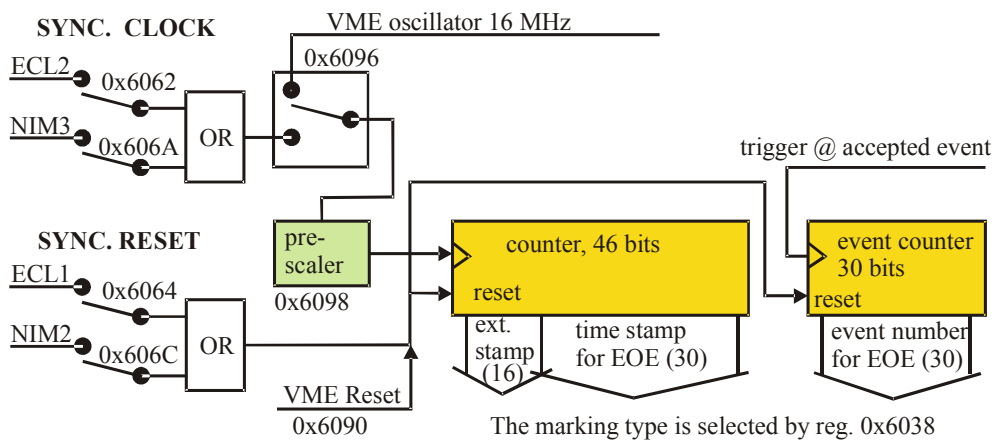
SYNC. CLOCK

VME oscillator 16 MHz

0x6096

ECL2

0x6062

NIM3

OR

0x606A

trigger @ accepted event

pre-scaler

0x6098

SYNC. RESET

counter, 46 bits

reset

event counter 30 bits

reset

ECL1

0x6064

NIM2

OR

0x606C

ext. stamp (16)

time stamp for EOE (30)

event number for EOE (30)

VME Reset

0x6090

The marking type is selected by reg. 0x6038